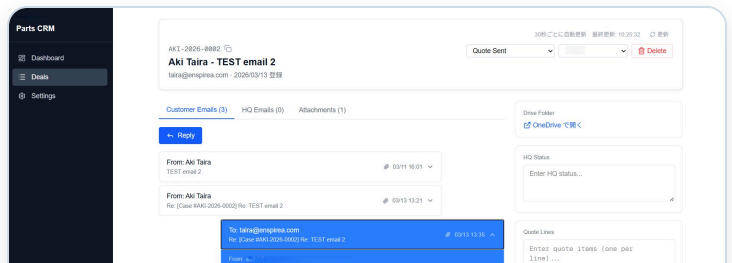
Parts CRM

Dashboard

Deals

Settings

30秒ごとに自動更新 最終更新: 10:25:32 更新

AKI-2026-0002

Aki Taira - TEST email 2

taira@enspirea.com · 2026/03/13 登録

Quote Sent

Delete

Customer Emails (3)

HQ Emails (0)

Attachments (1)

Reply

From: Aki Taira

TEST email 2

03/11 16:01

From: Aki Taira

Re: [Case #AKI-2026-0002] Re: TEST email 2

03/13 13:21

To: taira@enspirea.com

Re: [Case #AKI-2026-0002] Re: TEST email 2

03/13 13:35

From: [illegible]

Drive Folder

OneDrive で開く

HQ Status

Enter HQ status...

Quote Lines

Enter quote items (one per line)...